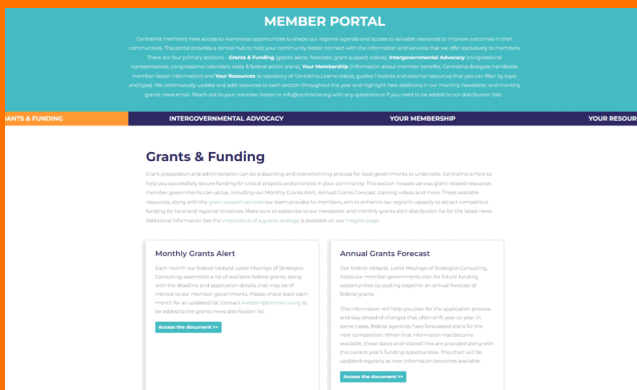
MEMBER PORTAL

Centralina members have access to numerous opportunities to shape our regional agenda and access to valuable resources to improve outcomes in their communities. This portal provides a central hub to help your community better connect with the information and services that we offer exclusively to members. There are four primary sections – Grants & Funding (grants alerts, forecasts, grant support videos), Intergovernmental Advocacy (congressional representatives, congressional calendars, state & federal action plans), Your Membership (information about member benefits, Centralina delegate handbook, member lesson information) and Your Resources (a repository of Centralina Learns videos, guides / toolkits and external resources that you can filter by topic and type). We continuously update and add resources to each section throughout the year and highlight new additions in our monthly newsletter and monthly grants news email. Reach out to your member liaison or info@centralina.org with any questions or if you need to be added to our distribution lists.

GRANTS & FUNDING | INTERGOVERNMENTAL ADVOCACY | YOUR MEMBERSHIP | YOUR RESOUR

Grants & Funding

Grant preparation and administration can be a daunting and overwhelming process for local governments to undertake. Centralina is here to help you successfully secure funding for critical projects and priorities in your community. This section houses various grant-related resources member governments can utilize, including our Monthly Grants Alert, Annual Grants Forecast, training videos and more. These available resources, along with the grant support services our team provides to members, aim to enhance our region's capacity to attract competitive funding for local and regional initiatives. Make sure to subscribe to our newsletter and monthly grants alert distribution list for the latest news. Additional information like the importance of a grants strategy is available on our Insights page.

Monthly Grants Alert

Each month our federal lobbyist Leslie Mozingo of Strategics Consulting assembles a list of available federal grants, along with the deadline and application details, that may be of interest to our member governments. Please check back each month for an updated list. Contact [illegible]@centralina.org to be added to the grants news distribution list.

Access the document >>

Annual Grants Forecast

Our federal lobbyist, Leslie Mozingo of Strategics Consulting, helps our member governments plan for future funding opportunities by putting together an annual forecast of federal grants.

This information will help you plan for the application process and stay ahead of changes that often shift year to year. In some cases, federal agencies have forecasted plans for the next competition. When that information has become available, those dates and related links are provided along with the current year's funding opportunities. This chart will be updated regularly as new information becomes available.

Access the document >>